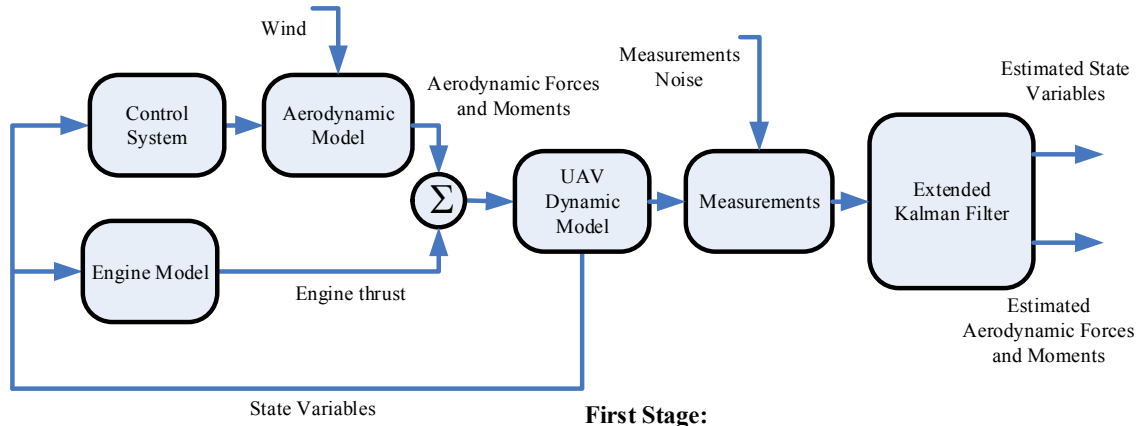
Wind

Control System

Aerodynamic Model

Aerodynamic Forces and Moments

$\Sigma$

Engine Model

Engine thrust

UAV Dynamic Model

Measurements Noise

Measurements

Extended Kalman Filter

Estimated State Variables

Estimated Aerodynamic Forces and Moments

State Variables

First Stage: